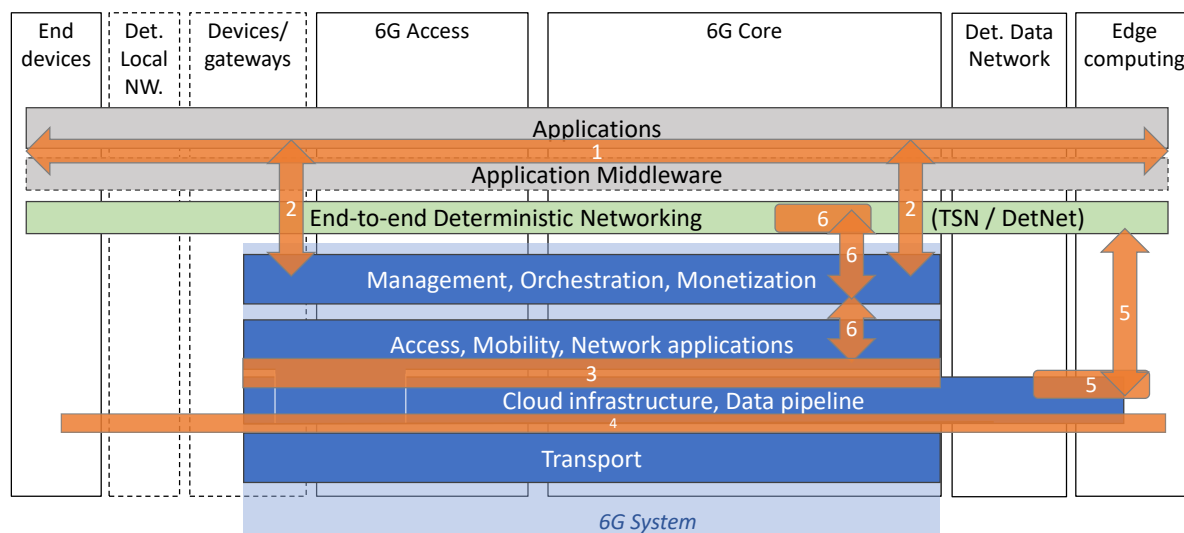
End devices

Det. Local NW.

Devices/ gateways

6G Access

6G Core

Det. Data Network

Edge computing

Applications

1

Application Middleware

2

2

End-to-end Deterministic Networking

6

(TSN / DetNet)

6

Management, Orchestration, Monetization

5

6

Access, Mobility, Network applications

3

5

Cloud infrastructure, Data pipeline

4

Transport

6G System